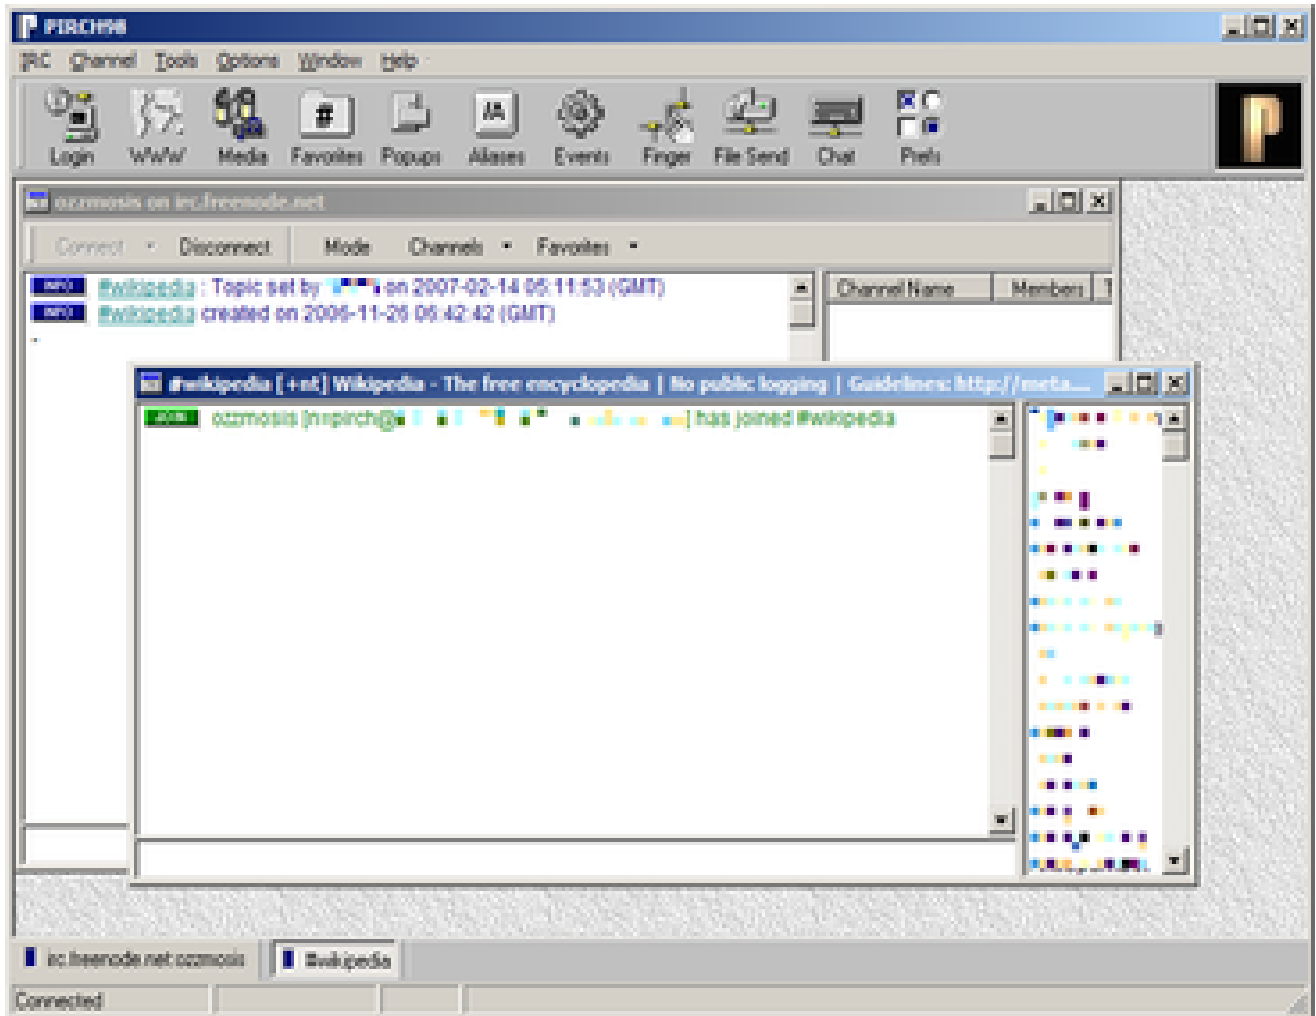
PIRCH98

IRC Channel Tools Options Window Help

Login WWW Media Favorites Popups Aliases Events Finger File Send Chat Prefs

ozzmosis on irc.freenode.net

Connect Disconnect Mode Channels Favorites

INFO #wikipedia : Topic set by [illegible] on 2007-02-14 05:11:53 (GMT)
INFO #wikipedia created on 2006-11-25 06:42:42 (GMT)

Channel Name | Members

#wikipedia [+nt] Wikipedia - The free encyclopedia | No public logging | Guidelines: http://meta....

JOIN ozzmosis [n=pirch@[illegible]] has joined #wikipedia

irc.freenode.net:ozzmosis #wikipedia

Connected